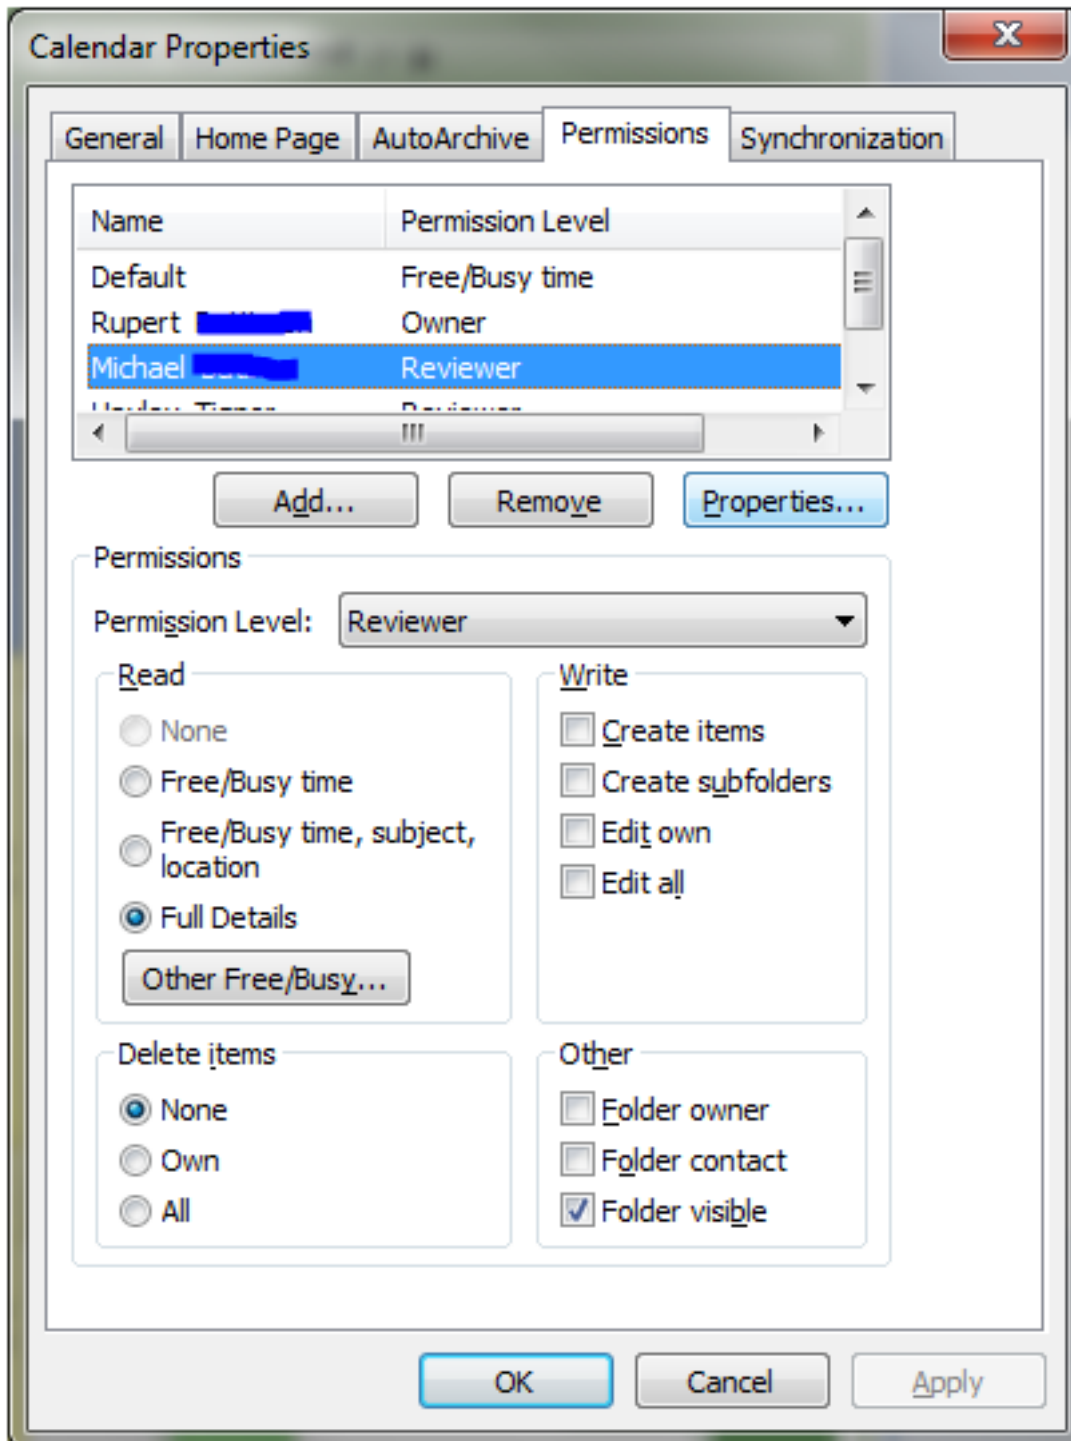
Calendar Properties

General | Home Page | AutoArchive | Permissions | Synchronization

| Name | Permission Level |
|---|---|
| Default | Free/Busy time |
| Rupert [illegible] | Owner |
| Michael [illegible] | Reviewer |
| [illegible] | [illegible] |

Add... Remove Properties...

Permissions

Permission Level: Reviewer

Read
None
Free/Busy time
Free/Busy time, subject, location
Full Details
Other Free/Busy...

Write
Create items
Create subfolders
Edit own
Edit all

Delete items
None
Own
All

Other
Folder owner
Folder contact
Folder visible

OK Cancel Apply